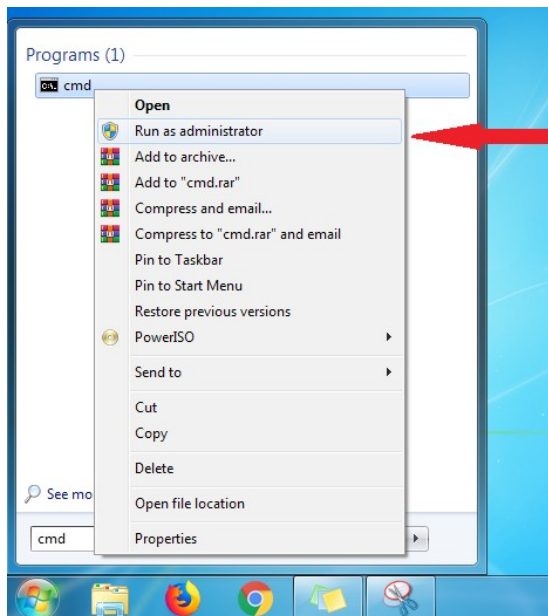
Programs (1)
cmd
Open
Run as administrator
Add to archive...
Add to "cmd.rar"
Compress and email...
Compress to "cmd.rar" and email
Pin to Taskbar
Pin to Start Menu
Restore previous versions
PowerISO
Send to
Cut
Copy
Delete
Open file location
Properties
See mo
cmd